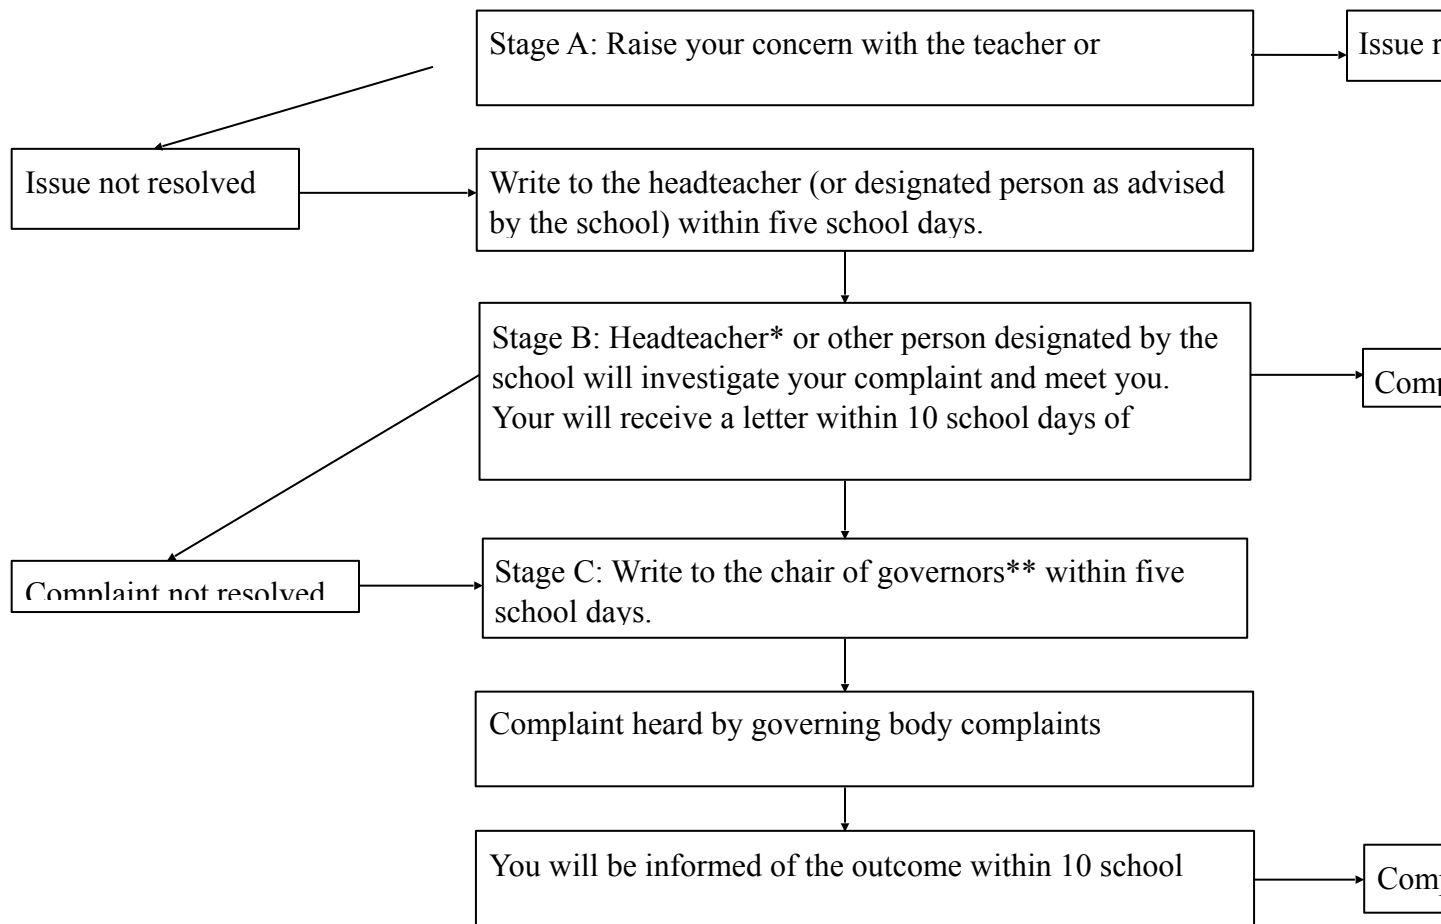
Stage A: Raise your concern with the teacher or

Issue r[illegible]

Issue not resolved

Write to the headteacher (or designated person as advised by the school) within five school days.

Stage B: Headteacher* or other person designated by the school will investigate your complaint and meet you. Your will receive a letter within 10 school days of

Comp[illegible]

Complaint not resolved

Stage C: Write to the chair of governors** within five school days.

Complaint heard by governing body complaints

You will be informed of the outcome within 10 school

Com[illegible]